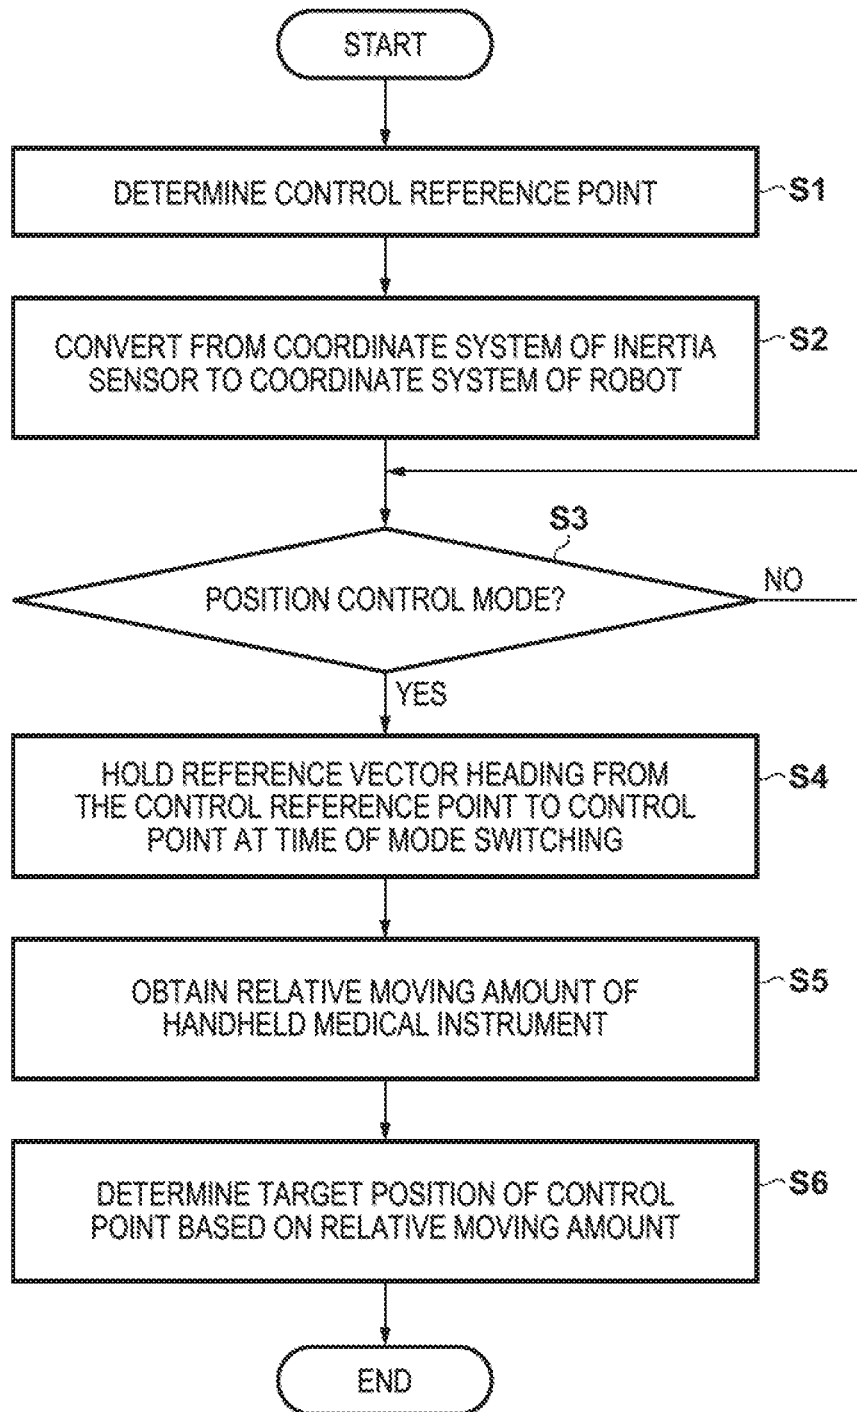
START

DETERMINE CONTROL REFERENCE POINT

S1

CONVERT FROM COORDINATE SYSTEM OF INERTIA SENSOR TO COORDINATE SYSTEM OF ROBOT

S2

S3

POSITION CONTROL MODE?

NO

YES

HOLD REFERENCE VECTOR HEADING FROM THE CONTROL REFERENCE POINT TO CONTROL POINT AT TIME OF MODE SWITCHING

S4

OBTAIN RELATIVE MOVING AMOUNT OF HANDHELD MEDICAL INSTRUMENT

S5

DETERMINE TARGET POSITION OF CONTROL POINT BASED ON RELATIVE MOVING AMOUNT

S6

END